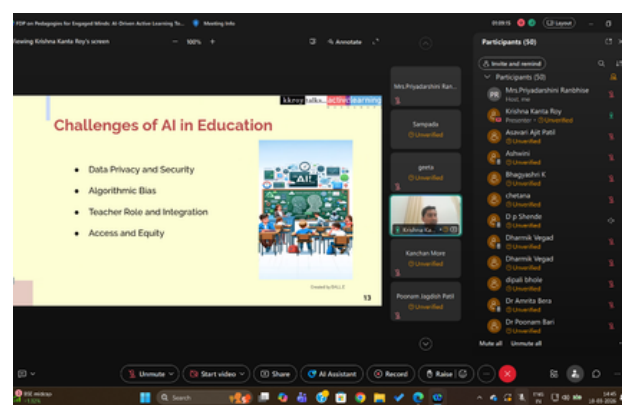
FDP on Pedagogies for Engaged Minds: AI-Driven Active Learning To... Meeting info

01:09:15 Layout

Viewing Krishna Kanta Roy's screen — 100% + Annotate

kkroy talks active learning

Challenges of AI in Education

Data Privacy and Security

Algorithmic Bias

Teacher Role and Integration

Access and Equity

AI

Created by DALL-E

13

Mrs.Priyadarshini Ran...

Sampada
Unverified

geeta
Unverified

Krishna Ka...

Kanchan More
Unverified

Poonam Jagdish Patil
Unverified

Participants (50)

Invite and remind

Participants (50)

Mrs.Priyadarshini Ranbhise
Host, me

Krishna Kanta Roy
Presenter · Unverified

Asavari Ajit Patil
Unverified

Ashwini
Unverified

Bhagyashri K
Unverified

chetana
Unverified

D p Shende
Unverified

Dharmik Vegad
Unverified

Dharmik Vegad
Unverified

dipali bhole
Unverified

Dr Amrita Bera
Unverified

Dr Poonam Bari
Unverified

Mute all Unmute all

Unmute Start video Share AI Assistant Record Raise

BSE midcap +1.53%

Search

ENG IN 14:45 18-03-2026